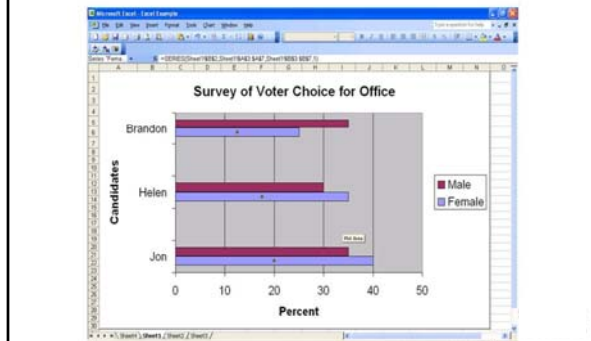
Microsoft Excel - Excel Example

File Edit View Insert Format Tools Chart Window Help

Series "Fema

=SERIES(Sheet1!$B$2,Sheet1!$A$3:$A$7,Sheet1!$B$3:$B$7,1)

Survey of Voter Choice for Office

Candidates

Brandon

Helen

Jon

Plot Area

Male

Female

0

10

20

30

40

50

Percent

Sheet1 / Sheet1 / Sheet2 / Sheet3